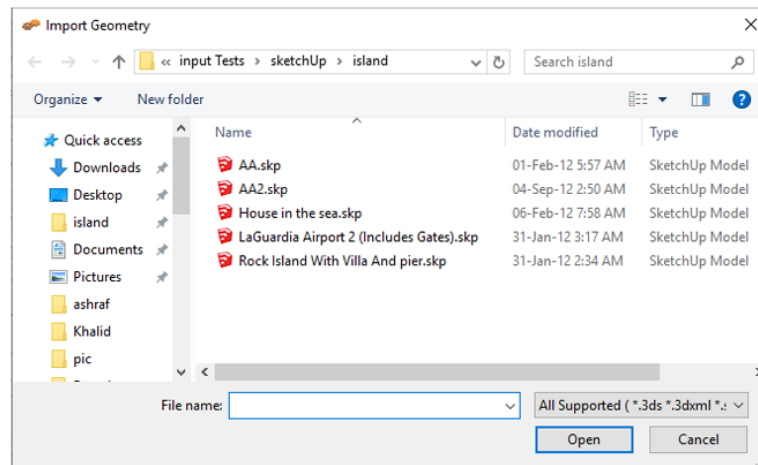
Import Geometry

« input Tests › sketchUp › island

Search island

Organize ▾ New folder

Quick access
Downloads
Desktop
island
Documents
Pictures
ashraf
Khalid
pic

| Name | Date modified | Type |
|---|---|---|
| AA.skp | 01-Feb-12 5:57 AM | SketchUp Model |
| AA2.skp | 04-Sep-12 2:50 AM | SketchUp Model |
| House in the sea.skp | 06-Feb-12 7:58 AM | SketchUp Model |
| LaGuardia Airport 2 (Includes Gates).skp | 31-Jan-12 3:17 AM | SketchUp Model |
| Rock Island With Villa And pier.skp | 31-Jan-12 2:34 AM | SketchUp Model |

File name:

All Supported ( *.3ds *.3dxml *.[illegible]

Open

Cancel